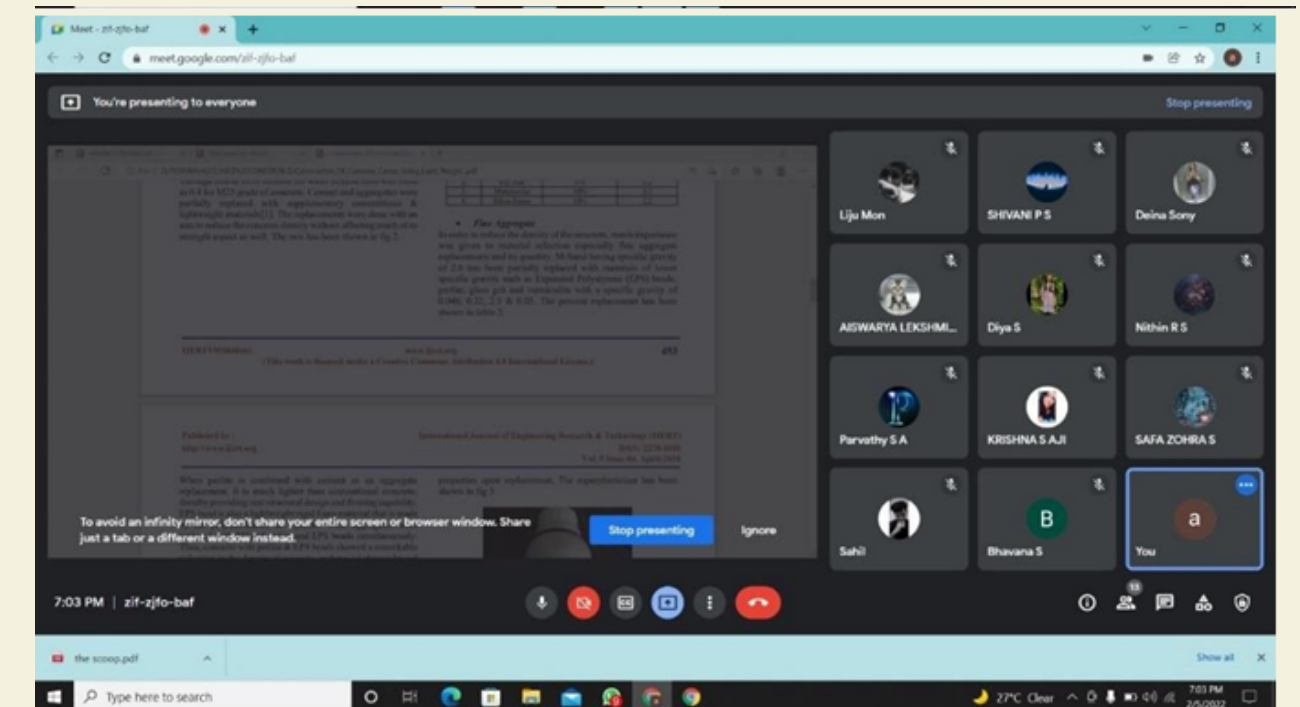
Meet - zif-zjfo-baf

meet.google.com/zif-zjfo-baf

You're presenting to everyone

Stop presenting

Fine Aggregate

To avoid an infinity mirror, don't share your entire screen or browser window. Share just a tab or a different window instead.

Stop presenting

Ignore

Liju Mon

SHIVANI P S

Deina Sony

AISWARYA LEKSHMI...

Diya S

Nithin R S

Parvathy S A

KRISHNA S AJI

SAFA ZOHRA S

Sahil

B

Bhavana S

a

You

7:03 PM | zif-zjfo-baf

13

the scoop.pdf

Show all

Type here to search

27°C Clear

7:03 PM
2/5/2022